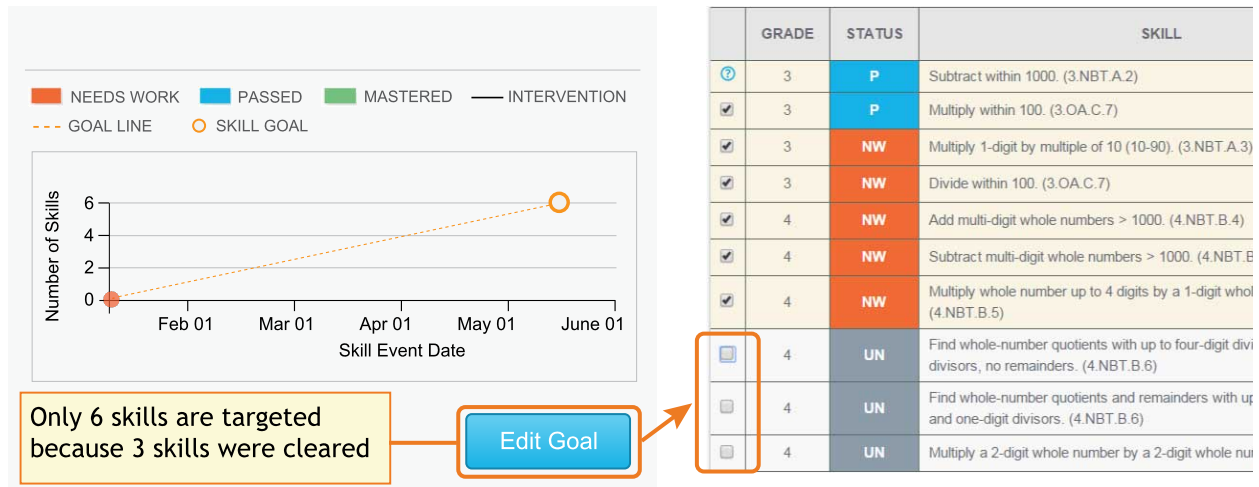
NEEDS WORK PASSED MASTERED — INTERVENTION
GOAL LINE SKILL GOAL

Number of Skills
6
4
2
0
Feb 01 Mar 01 Apr 01 May 01 June 01
Skill Event Date

Only 6 skills are targeted because 3 skills were cleared

Edit Goal

| | GRADE | STATUS | SKILL |
|---|---|---|---|
| ? | 3 | P | Subtract within 1000. (3.NBT.A.2) |
| ☑ | 3 | P | Multiply within 100. (3.OA.C.7) |
| ☑ | 3 | NW | Multiply 1-digit by multiple of 10 (10-90). (3.NBT.A.3) |
| ☑ | 3 | NW | Divide within 100. (3.OA.C.7) |
| ☑ | 4 | NW | Add multi-digit whole numbers > 1000. (4.NBT.B.4) |
| ☑ | 4 | NW | Subtract multi-digit whole numbers > 1000. (4.NBT.B |
| ☑ | 4 | NW | Multiply whole number up to 4 digits by a 1-digit whol (4.NBT.B.5) |
| ☐ | 4 | UN | Find whole-number quotients with up to four-digit divi divisors, no remainders. (4.NBT.B.6) |
| ☐ | 4 | UN | Find whole-number quotients and remainders with up and one-digit divisors. (4.NBT.B.6) |
| ☐ | 4 | UN | Multiply a 2-digit whole number by a 2-digit whole nu |